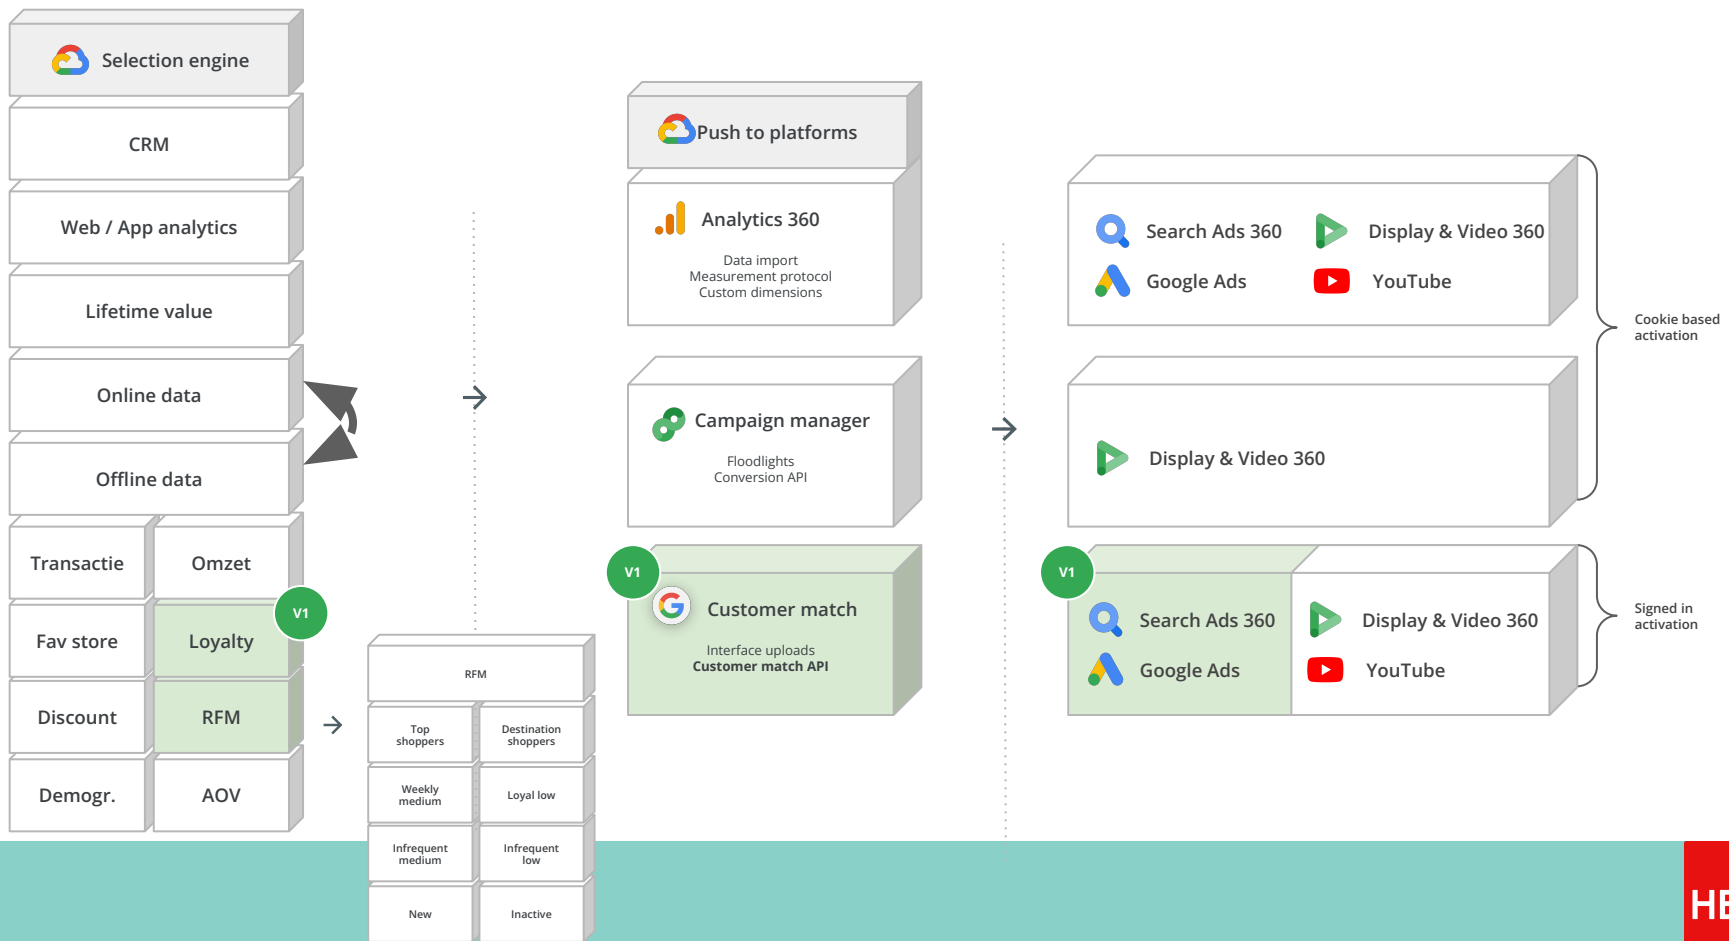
Selection engine

CRM

Web / App analytics

Lifetime value

Online data

Offline data

| Transactie | Omzet |
|---|---|
| Fav store | Loyalty |
| Discount | RFM |
| Demogr. | AOV |

V1

RFM

| Top shoppers | Destination shoppers |
|---|---|
| Weekly medium | Loyal low |
| Infrequent medium | Infrequent low |
| New | Inactive |

Push to platforms

Analytics 360

Data import
Measurement protocol
Custom dimensions

Campaign manager

Floodlights
Conversion API

V1

Customer match

Interface uploads
Customer match API

Search Ads 360
Display & Video 360
Google Ads
YouTube

Display & Video 360

Cookie based activation

V1

Search Ads 360
Display & Video 360
Google Ads
YouTube

Signed in activation

HE